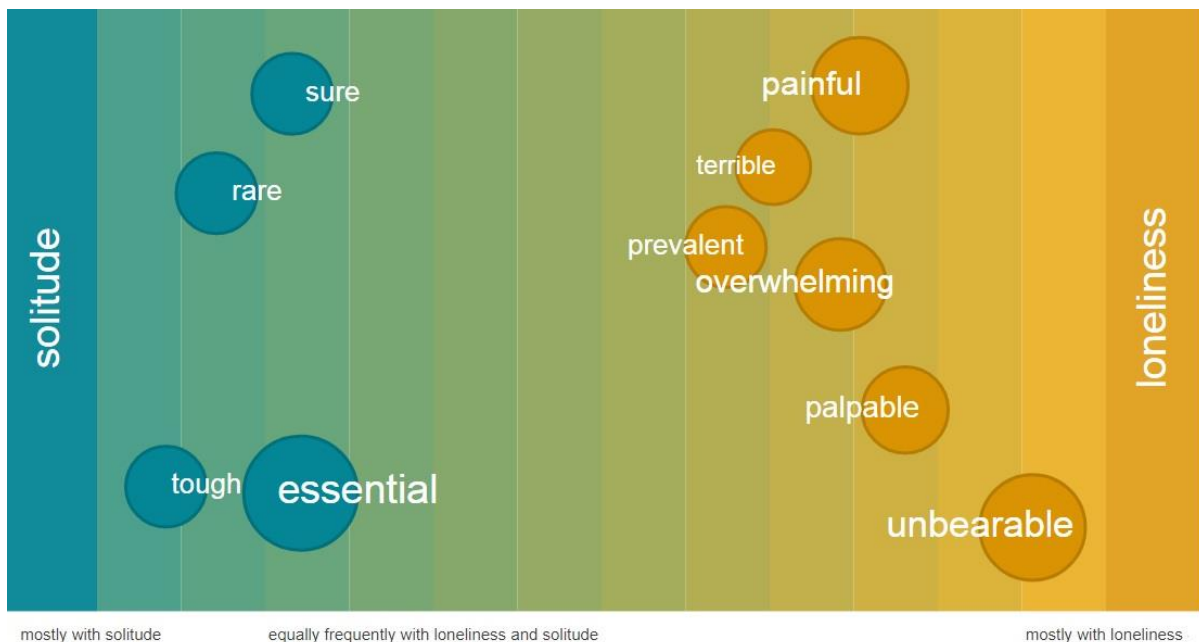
solitude

sure

rare

tough

essential

painful

terrible

prevalent

overwhelming

palpable

unbearable

loneliness

mostly with solitude

equally frequently with loneliness and solitude

mostly with loneliness